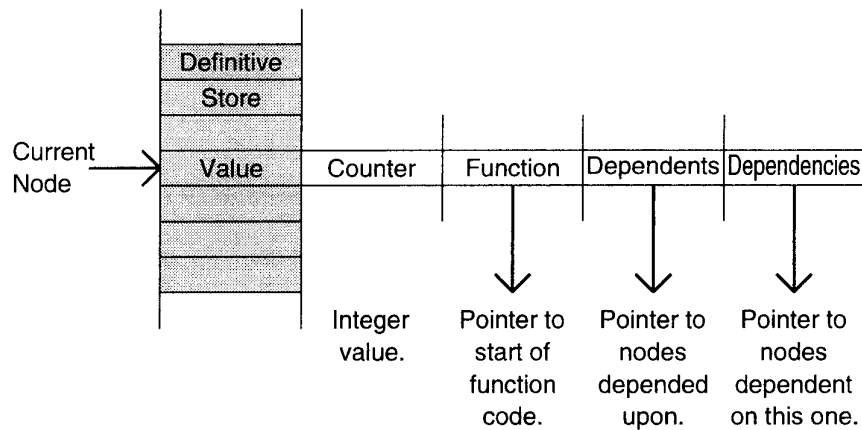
Definitive Store

Current Node

Value

Counter

Function

Dependents

Dependencies

Integer value.

Pointer to start of function code.

Pointer to nodes depended upon.

Pointer to nodes dependent on this one.